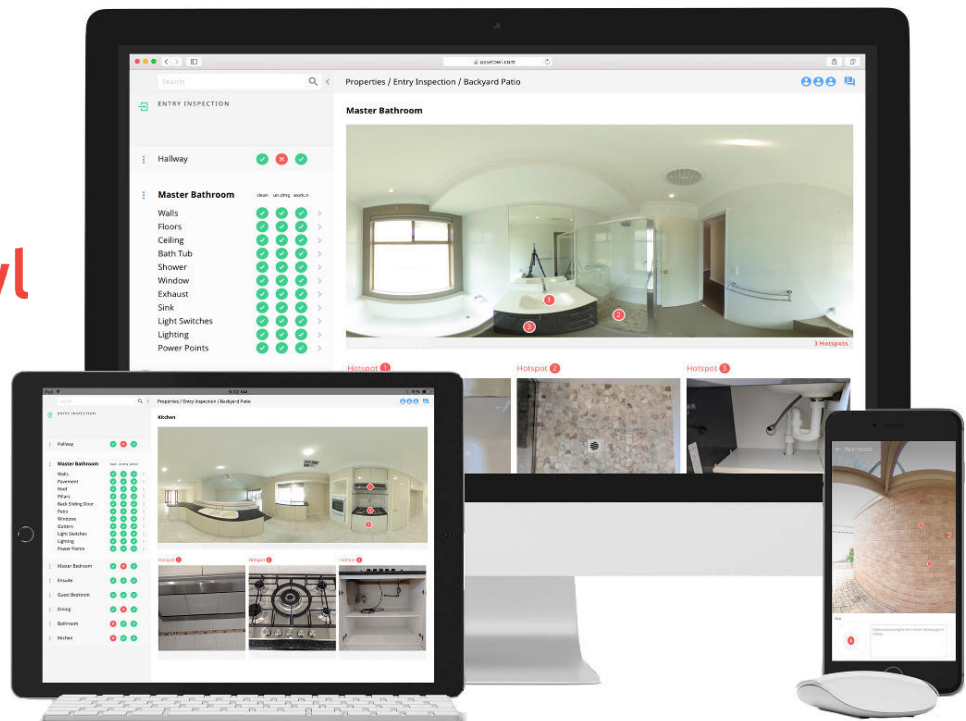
vl

Search

ENTRY INSPECTION

Properties / Entry Inspection / Backyard Patio

Master Bathroom

Hallway

Master Bathroom clean un.dmg workin

Walls
Floors
Ceiling
Bath Tub
Shower
Window
Exhaust
Sink
Light Switches
Lighting
Power Points

3 Hotspots

Hotspot 1
Hotspot 2
Hotspot 3

Search

ENTRY INSPECTION

Properties / Entry Inspection / Backyard Patio

Kitchen

Hallway

Master Bathroom

Walls
Pavement
Roof
Pillars
Back Sliding Door
Patio
Windows
Gutters
Light Switches
Lighting
Power Points

Master Bedroom

Ensuite

Guest Bedroom

Dining

Bathroom

Kitchen

Hotspot 1
Hotspot 2
Hotspot 3

Backyard